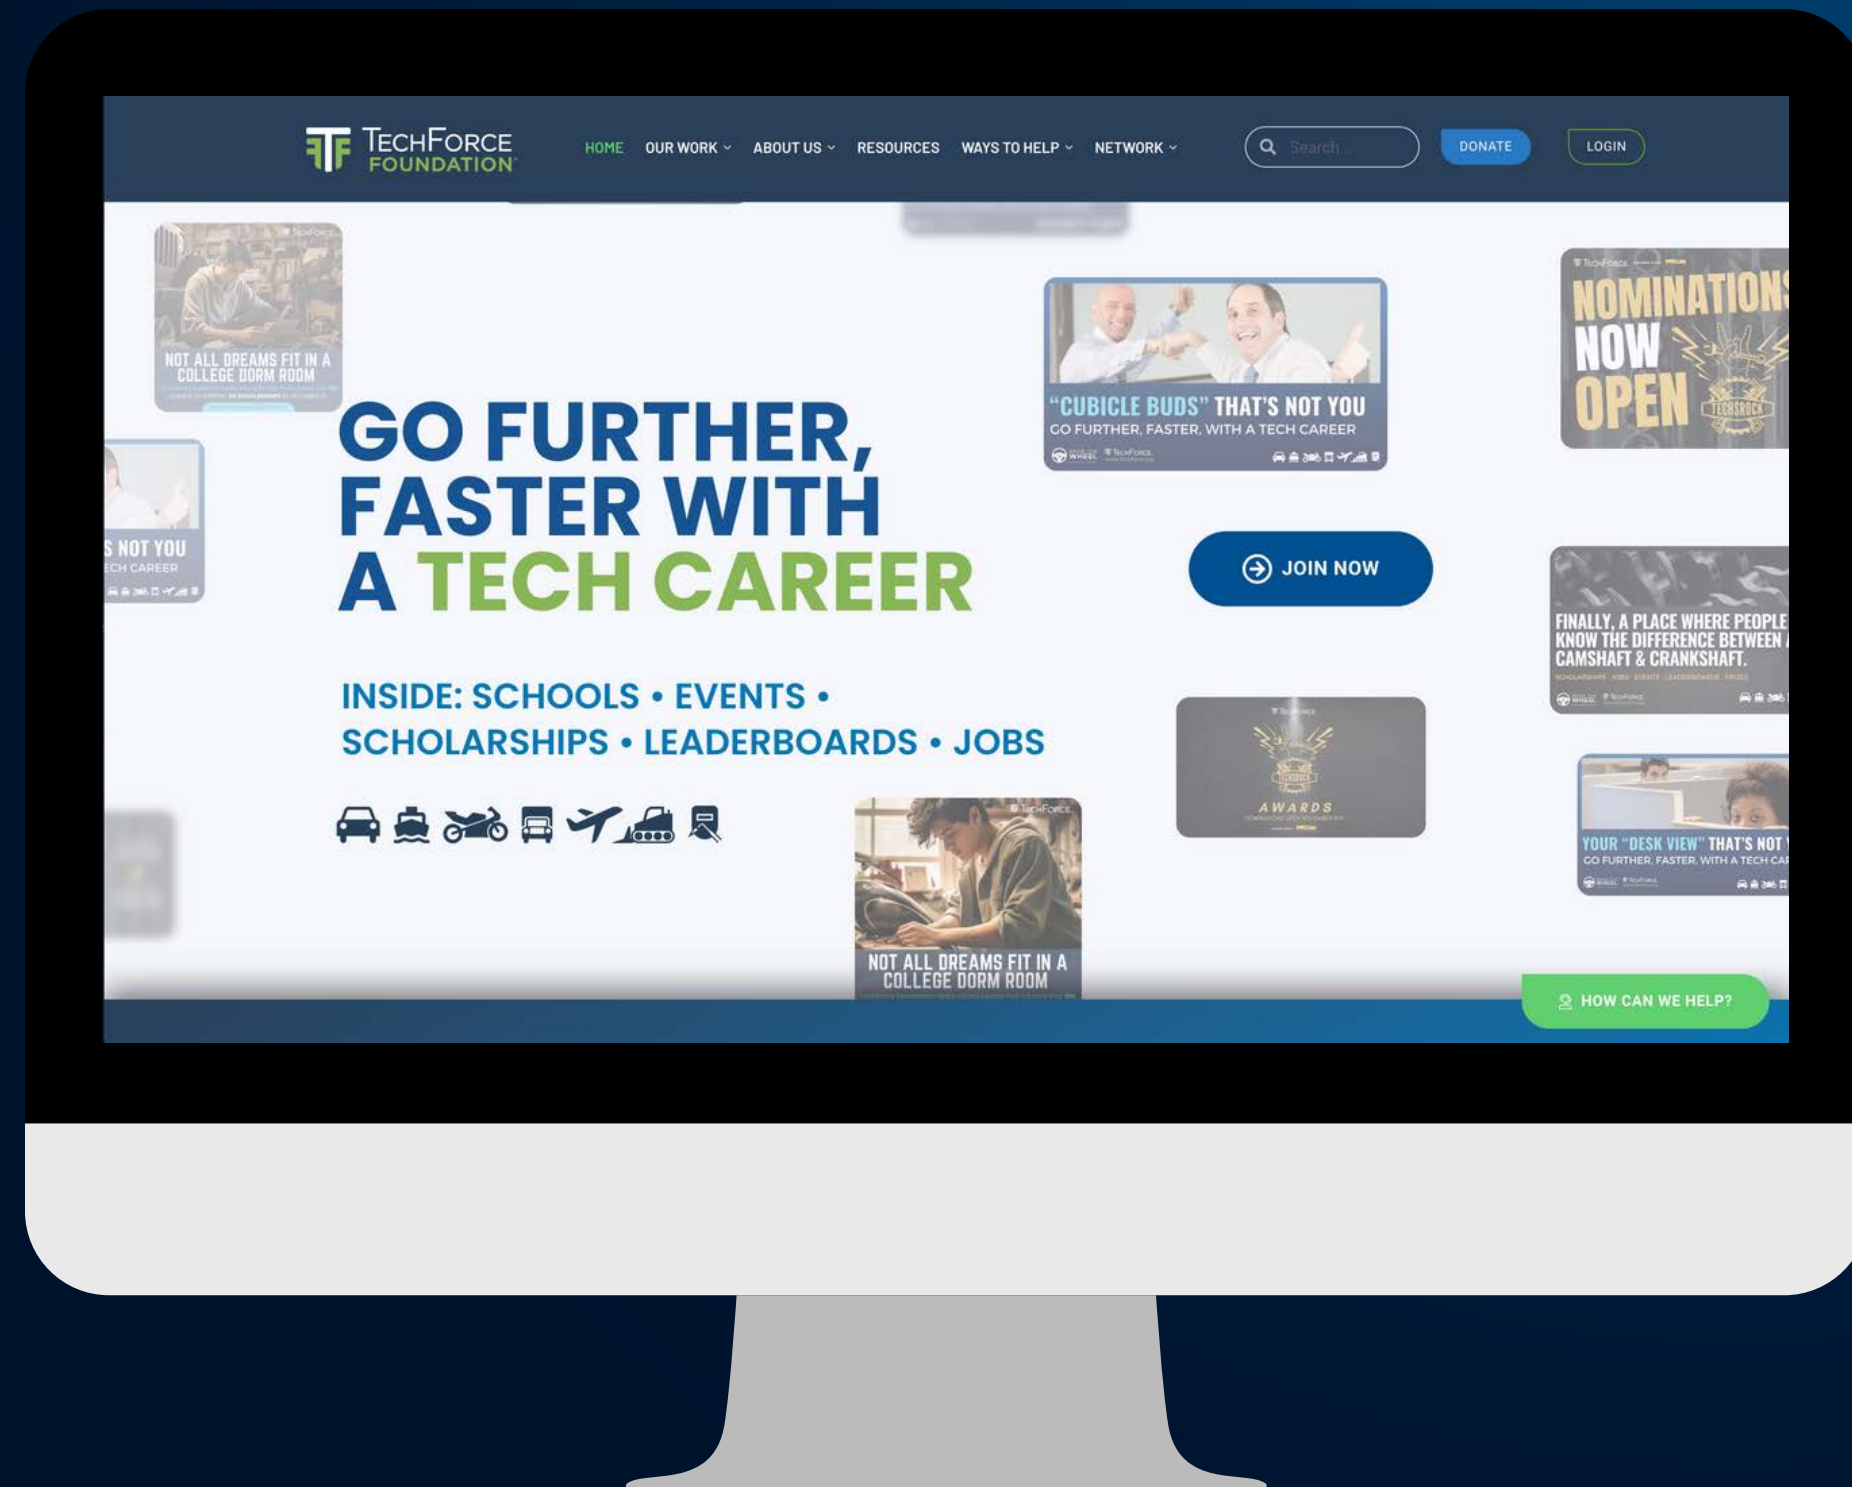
TECHFORCE FOUNDATION

HOME OUR WORK ABOUT US RESOURCES WAYS TO HELP NETWORK

Search...

DONATE

LOGIN

NOT ALL DREAMS FIT IN A COLLEGE DORM ROOM

"CUBICLE BUDS" THAT'S NOT YOU
GO FURTHER, FASTER, WITH A TECH CAREER

NOMINATIONS NOW OPEN

S NOT YOU
ECH CAREER

GO FURTHER, FASTER WITH A TECH CAREER

JOIN NOW

FINALLY, A PLACE WHERE PEOPLE KNOW THE DIFFERENCE BETWEEN CAMSHAFT & CRANKSHAFT.

INSIDE: SCHOOLS • EVENTS • SCHOLARSHIPS • LEADERBOARDS • JOBS

AWARDS

YOUR "DESK VIEW" THAT'S NOT
GO FURTHER, FASTER, WITH A TECH CA

NOT ALL DREAMS FIT IN A COLLEGE DORM ROOM

HOW CAN WE HELP?